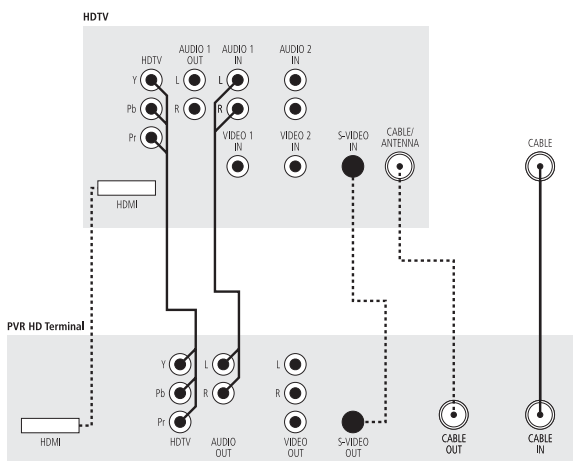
HDTV

HDTV
Y
Pb
Pr

AUDIO 1 OUT
L
R

AUDIO 1 IN
L
R

AUDIO 2 IN

VIDEO 1 IN

VIDEO 2 IN

S-VIDEO IN

CABLE/ ANTENNA

CABLE

HDMI

PVR HD Terminal

Y
Pb
Pr
HDTV

L
R
AUDIO OUT

L
R
VIDEO OUT

S-VIDEO OUT

CABLE OUT

CABLE IN

HDMI